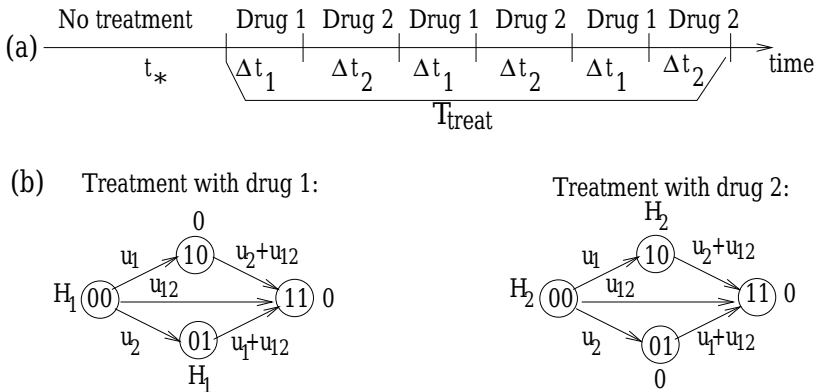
(a) No treatment Drug 1 Drug 2 Drug 1 Drug 2 Drug 1 Drug 2

$t_*$ $\Delta t_1$ $\Delta t_2$ $\Delta t_1$ $\Delta t_2$ $\Delta t_1$ $\Delta t_2$ time

$T_{treat}$

(b) Treatment with drug 1:

0

$u_1$ 10 $u_2+u_{12}$

$H_1$ 00 $u_{12}$ 11 0

$u_2$ 01 $u_1+u_{12}$

$H_1$

Treatment with drug 2:

$H_2$

$u_1$ 10 $u_2+u_{12}$

$H_2$ 00 $u_{12}$ 11 0

$u_2$ 01 $u_1+u_{12}$

0